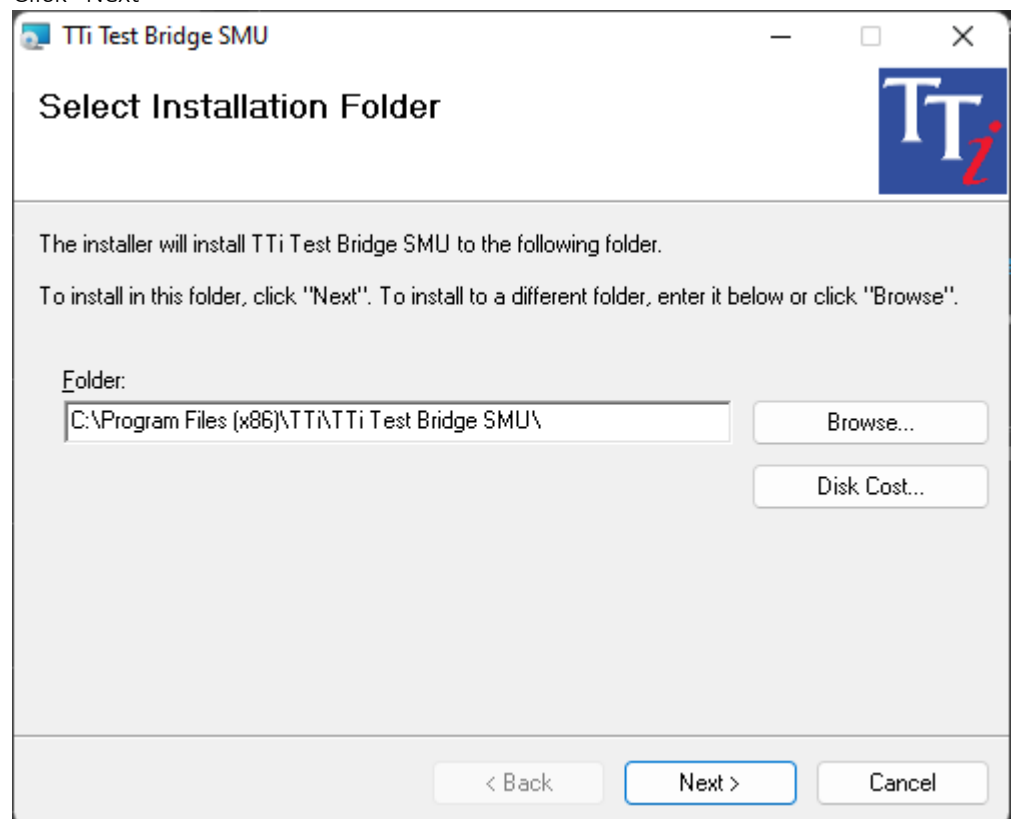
Click "Next"

TTi Test Bridge SMU

Select Installation Folder

TTi

The installer will install TTi Test Bridge SMU to the following folder.

To install in this folder, click "Next". To install to a different folder, enter it below or click "Browse".

Folder:

C:\Program Files (x86)\TTi\TTi Test Bridge SMU\

Browse...

Disk Cost...

< Back

Next >

Cancel